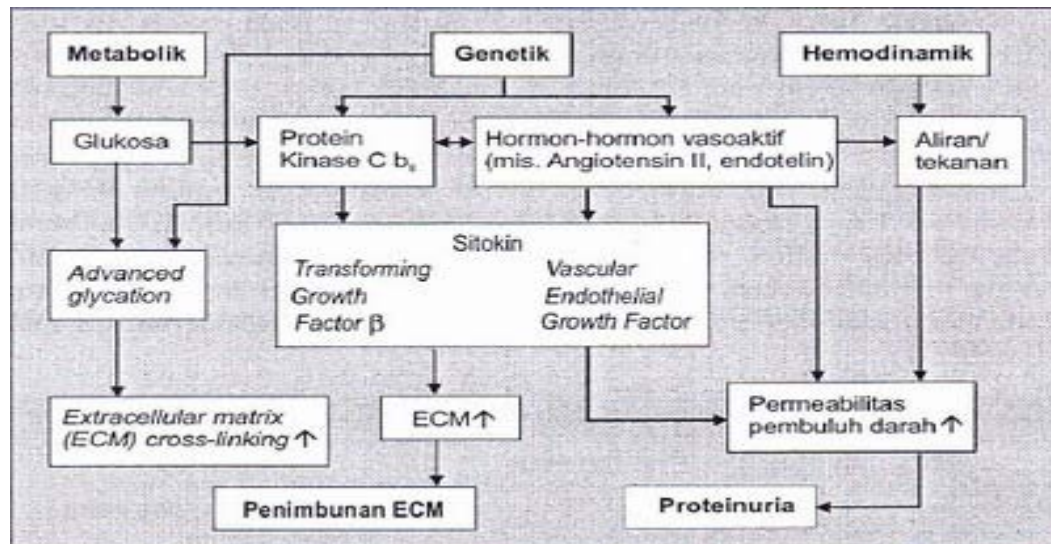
Metabolik

Genetik

Hemodinamik

Glukosa

Protein Kinase C $b_s$

Hormon-hormon vasoaktif (mis. Angiotensin II, endotelin)

Aliran/ tekanan

Advanced glycation

Sitokin

Transforming Growth Factor β

Vascular Endothelial Growth Factor

Extracellular matrix (ECM) cross-linking ↑

ECM↑

Permeabilitas pembuluh darah↑

Penimbunan ECM

Proteinuria